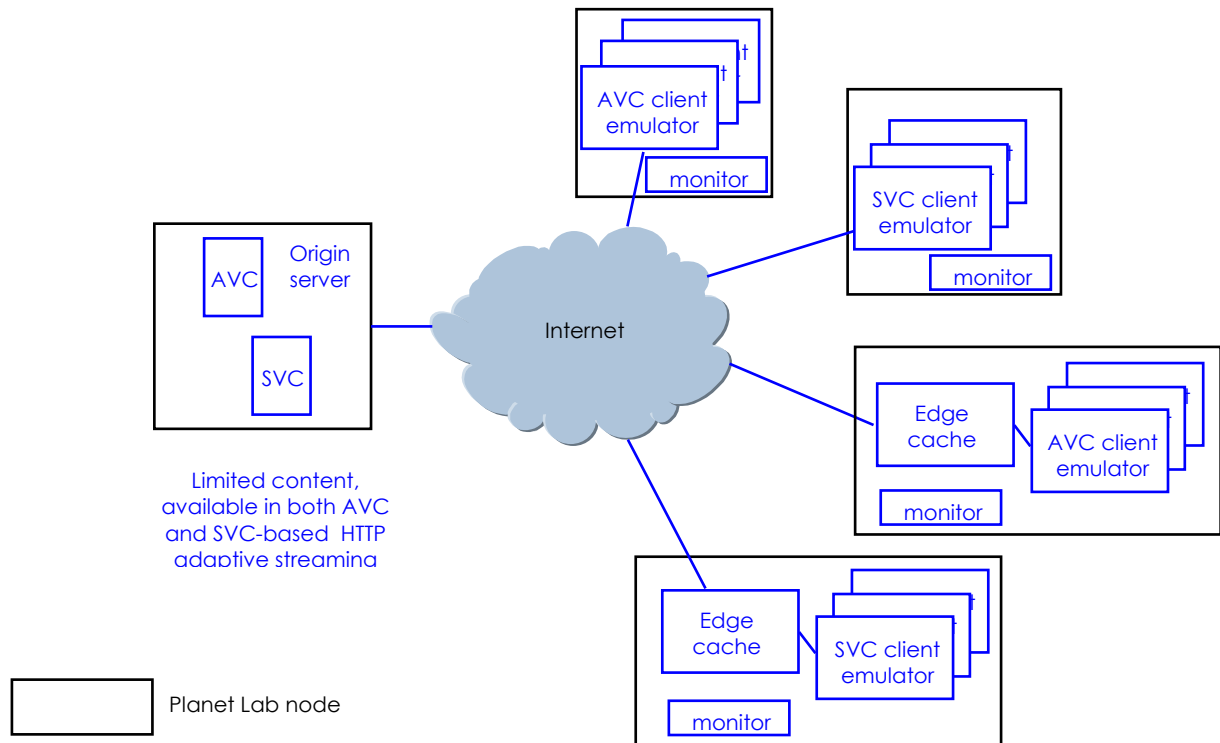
AVC client emulator

monitor

SVC client emulator

monitor

AVC

Origin server

SVC

Internet

Edge cache

AVC client emulator

monitor

Limited content, available in both AVC and SVC-based HTTP adaptive streaming

Edge cache

SVC client emulator

monitor

Planet Lab node